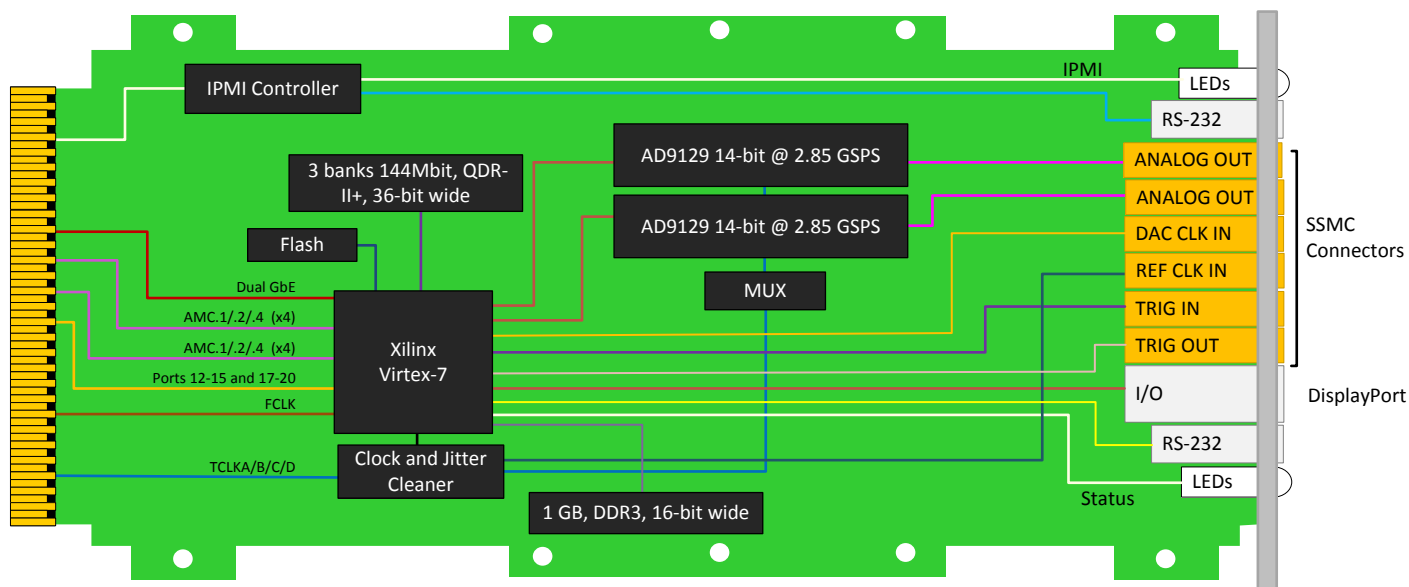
IPMI Controller

IPMI

LEDs

RS-232

3 banks 144Mbit, QDR-II+, 36-bit wide

AD9129 14-bit @ 2.85 GSPS

AD9129 14-bit @ 2.85 GSPS

ANALOG OUT

ANALOG OUT

DAC CLK IN

REF CLK IN

TRIG IN

TRIG OUT

SSMC Connectors

Flash

Dual GbE

AMC.1/.2/.4 (x4)

AMC.1/.2/.4 (x4)

Ports 12-15 and 17-20

FCLK

Xilinx Virtex-7

MUX

I/O

DisplayPort

RS-232

TCLKA/B/C/D

Clock and Jitter Cleaner

LEDs

Status

1 GB, DDR3, 16-bit wide